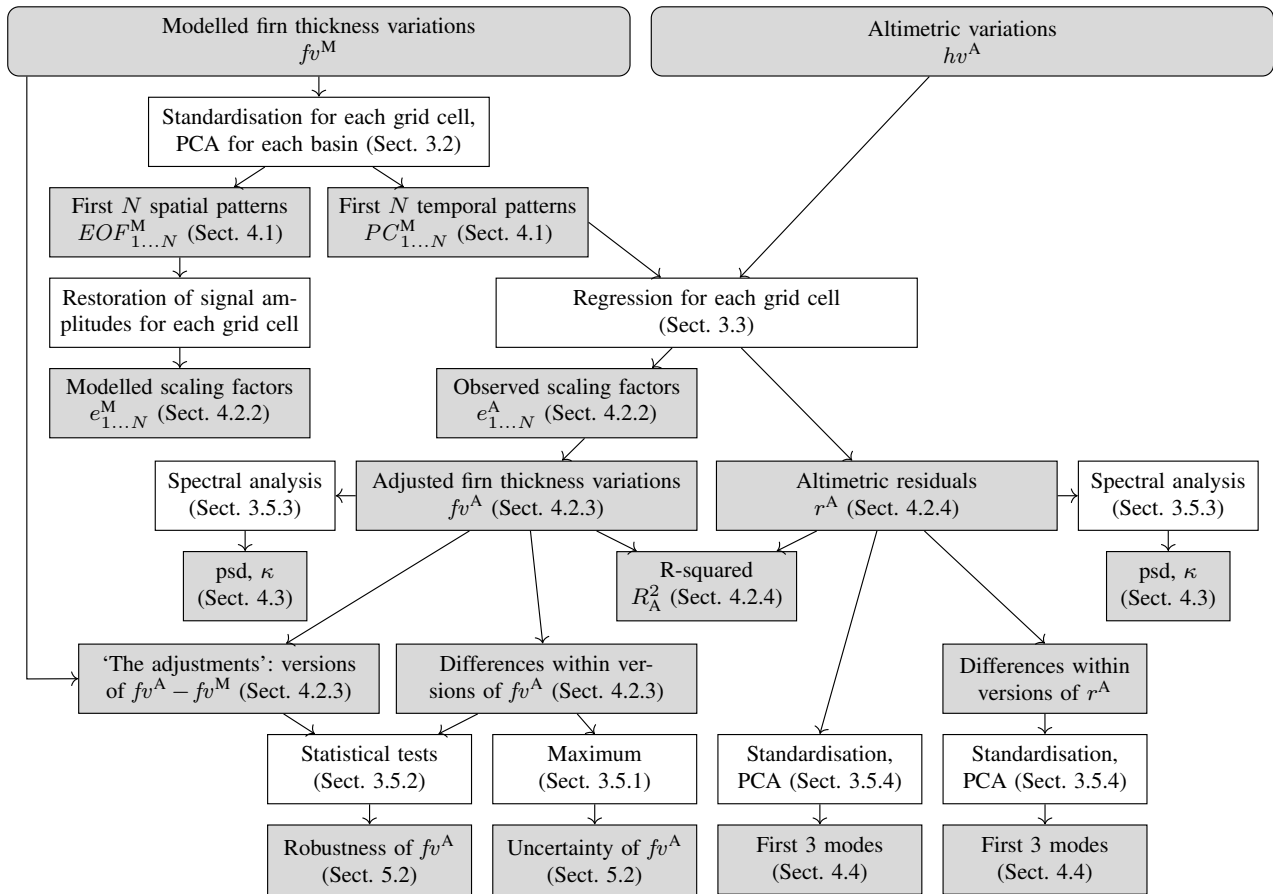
Modelled firn thickness variations
$fv^{\mathrm{M}}$

Altimetric variations
$hv^{\mathrm{A}}$

Standardisation for each grid cell, PCA for each basin (Sect. 3.2)

First $N$ spatial patterns
$EOF^{\mathrm{M}}_{1\ldots N}$ (Sect. 4.1)

First $N$ temporal patterns
$PC^{\mathrm{M}}_{1\ldots N}$ (Sect. 4.1)

Restoration of signal amplitudes for each grid cell

Regression for each grid cell
(Sect. 3.3)

Modelled scaling factors
$e^{\mathrm{M}}_{1\ldots N}$ (Sect. 4.2.2)

Observed scaling factors
$e^{\mathrm{A}}_{1\ldots N}$ (Sect. 4.2.2)

Spectral analysis
(Sect. 3.5.3)

Adjusted firn thickness variations
$fv^{\mathrm{A}}$ (Sect. 4.2.3)

Altimetric residuals
$r^{\mathrm{A}}$ (Sect. 4.2.4)

Spectral analysis
(Sect. 3.5.3)

psd, $\kappa$
(Sect. 4.3)

R-squared
$R^2_{\mathrm{A}}$ (Sect. 4.2.4)

psd, $\kappa$
(Sect. 4.3)

'The adjustments': versions of $fv^{\mathrm{A}} - fv^{\mathrm{M}}$ (Sect. 4.2.3)

Differences within versions of $fv^{\mathrm{A}}$ (Sect. 4.2.3)

Differences within versions of $r^{\mathrm{A}}$

Statistical tests
(Sect. 3.5.2)

Maximum
(Sect. 3.5.1)

Standardisation, PCA (Sect. 3.5.4)

Standardisation, PCA (Sect. 3.5.4)

Robustness of $fv^{\mathrm{A}}$
(Sect. 5.2)

Uncertainty of $fv^{\mathrm{A}}$
(Sect. 5.2)

First 3 modes
(Sect. 4.4)

First 3 modes
(Sect. 4.4)